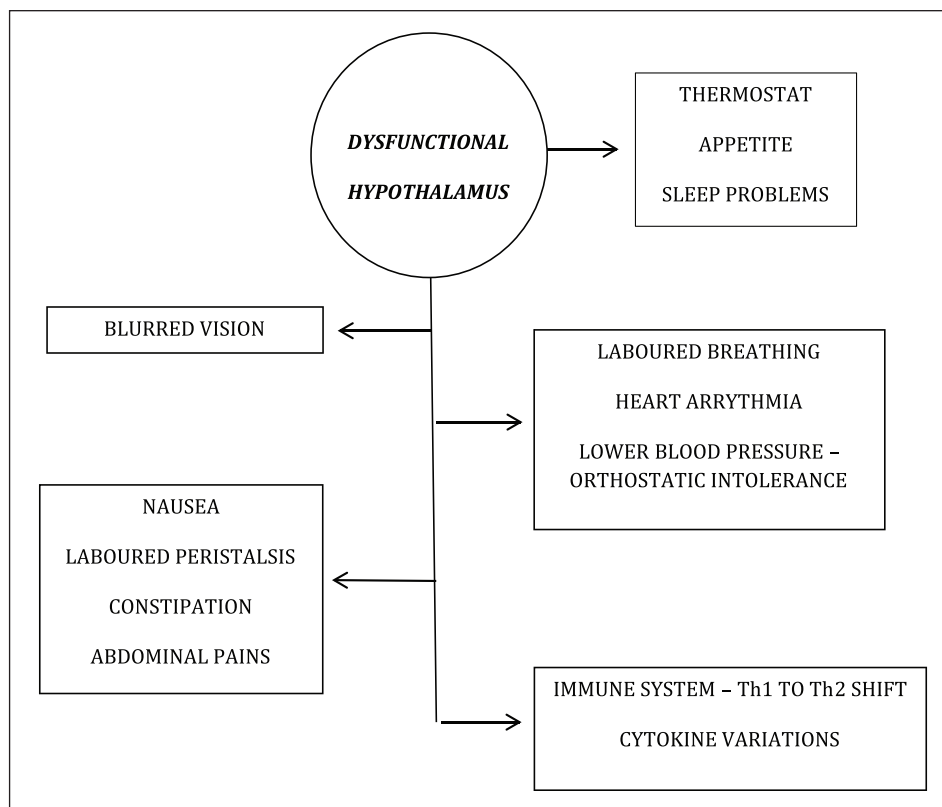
DYSFUNCTIONAL HYPOTHALAMUS

THERMOSTAT

APPETITE

SLEEP PROBLEMS

BLURRED VISION

LABOURED BREATHING

HEART ARRYTHMIA

LOWER BLOOD PRESSURE – ORTHOSTATIC INTOLERANCE

NAUSEA

LABOURED PERISTALSIS

CONSTIPATION

ABDOMINAL PAINS

IMMUNE SYSTEM – Th1 TO Th2 SHIFT

CYTOKINE VARIATIONS